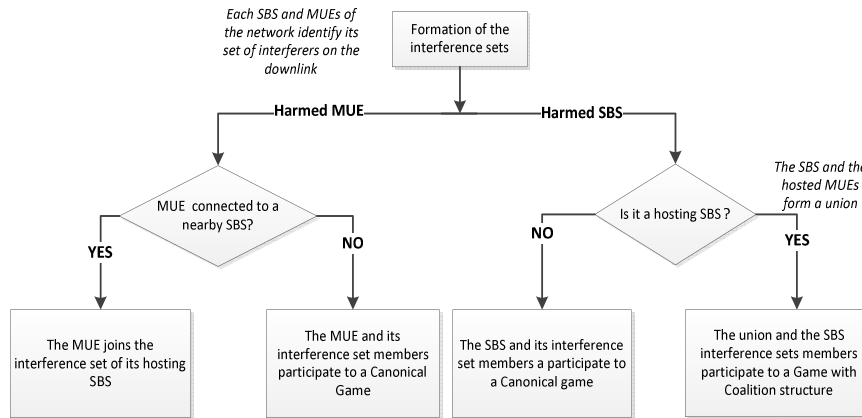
Each SBS and MUEs of the network identify its set of interferers on the downlink

Formation of the interference sets

Harmed MUE

Harmed SBS

MUE connected to a nearby SBS?

YES

NO

Is it a hosting SBS ?

The SBS and the hosted MUEs form a union

NO

YES

The MUE joins the interference set of its hosting SBS

The MUE and its interference set members participate to a Canonical Game

The SBS and its interference set members a participate to a Canonical game

The union and the SBS interference sets members participate to a Game with Coalition structure